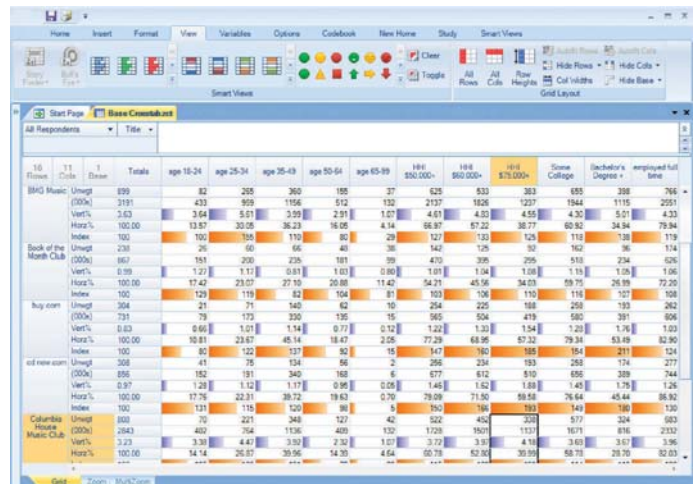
Home Insert Format View Variables Options Codebook New Home Study Smart Views

Bar's Eye

Clear Toggle

Smart Views

All Rows All Cols Row Heights Hide Rows Hide Cols Col Widths Hide Base

Grid Layout

Start Page Base Crosstab.txt

All Respondents Title

| 16 Rows | 11 Cols | 1 Base | Totals | age 18-24 | age 25-34 | age 35-49 | age 50-64 | age 65-99 | HHI $50,000- | HHI $60,000- | HHI $75,000- | Some College | Bachelor's Degree | employed full time |
|---|---|---|---|---|---|---|---|---|---|---|---|---|---|---|
| BMG Music | Unwgt | | 899 | 82 | 265 | 360 | 155 | 37 | 625 | 533 | 383 | 655 | 398 | 766 |
| | (000s) | | 3191 | 433 | 959 | 1156 | 512 | 132 | 2137 | 1826 | 1237 | 1944 | 1115 | 2551 |
| | Vert% | | 3.63 | 3.64 | 5.61 | 3.99 | 2.91 | 1.07 | 4.61 | 4.33 | 4.55 | 4.30 | 5.01 | 4.33 |
| | Horz% | | 100.00 | 13.57 | 30.05 | 36.23 | 16.05 | 4.14 | 66.97 | 57.22 | 38.77 | 60.92 | 34.94 | 79.94 |
| | Index | | 100 | 100 | 155 | 110 | 80 | 29 | 127 | 132 | 125 | 118 | 138 | 119 |
| Book of the Month Club | Unwgt | | 238 | 26 | 60 | 66 | 40 | 38 | 142 | 125 | 92 | 162 | 96 | 174 |
| | (000s) | | 867 | 151 | 200 | 235 | 181 | 99 | 470 | 395 | 295 | 518 | 234 | 626 |
| | Vert% | | 0.99 | 1.27 | 1.17 | 0.81 | 1.03 | 0.80 | 1.01 | 1.04 | 1.08 | 1.15 | 1.05 | 1.06 |
| | Horz% | | 100.00 | 17.42 | 23.07 | 27.10 | 20.88 | 11.42 | 54.21 | 45.56 | 34.03 | 59.75 | 26.99 | 72.20 |
| | Index | | 100 | 129 | 119 | 82 | 104 | 81 | 103 | 106 | 110 | 116 | 107 | 108 |
| buy.com | Unwgt | | 304 | 21 | 71 | 140 | 62 | 10 | 254 | 225 | 188 | 258 | 193 | 262 |
| | (000s) | | 731 | 79 | 173 | 330 | 135 | 15 | 565 | 504 | 419 | 580 | 391 | 606 |
| | Vert% | | 0.83 | 0.66 | 1.01 | 1.14 | 0.77 | 0.12 | 1.22 | 1.33 | 1.54 | 1.28 | 1.76 | 1.03 |
| | Horz% | | 100.00 | 10.81 | 23.67 | 45.14 | 18.47 | 2.05 | 77.29 | 68.95 | 57.32 | 79.34 | 53.49 | 82.90 |
| | Index | | 100 | 80 | 122 | 137 | 92 | 15 | 147 | 160 | 185 | 154 | 211 | 124 |
| cd now.com | Unwgt | | 308 | 41 | 75 | 134 | 56 | 2 | 256 | 234 | 193 | 258 | 174 | 277 |
| | (000s) | | 856 | 152 | 191 | 340 | 168 | 6 | 677 | 612 | 510 | 656 | 389 | 744 |
| | Vert% | | 0.97 | 1.28 | 1.12 | 1.17 | 0.95 | 0.05 | 1.46 | 1.62 | 1.88 | 1.45 | 1.75 | 1.26 |
| | Horz% | | 100.00 | 17.76 | 22.31 | 39.72 | 19.63 | 0.70 | 79.09 | 71.50 | 59.58 | 76.64 | 45.44 | 86.92 |
| | Index | | 100 | 131 | 115 | 120 | 98 | 5 | 150 | 166 | 193 | 149 | 180 | 130 |
| Columbia House Music Club | Unwgt | | 803 | 70 | 221 | 348 | 127 | 40 | 522 | 452 | 338 | 577 | 324 | 683 |
| | (000s) | | 2843 | 402 | 764 | 1136 | 409 | 132 | 1728 | 1501 | 1137 | 1671 | 816 | 2332 |
| | Vert% | | 3.23 | 3.38 | 4.47 | 3.92 | 2.32 | 1.07 | 3.72 | 3.97 | 4.18 | 3.69 | 3.67 | 3.96 |
| | Horz% | | 100.00 | 14.14 | 26.87 | 39.96 | 14.39 | 4.64 | 60.78 | 52.80 | 39.99 | 58.78 | 28.70 | 82.03 |

Grid Zoom Multi-Zoom